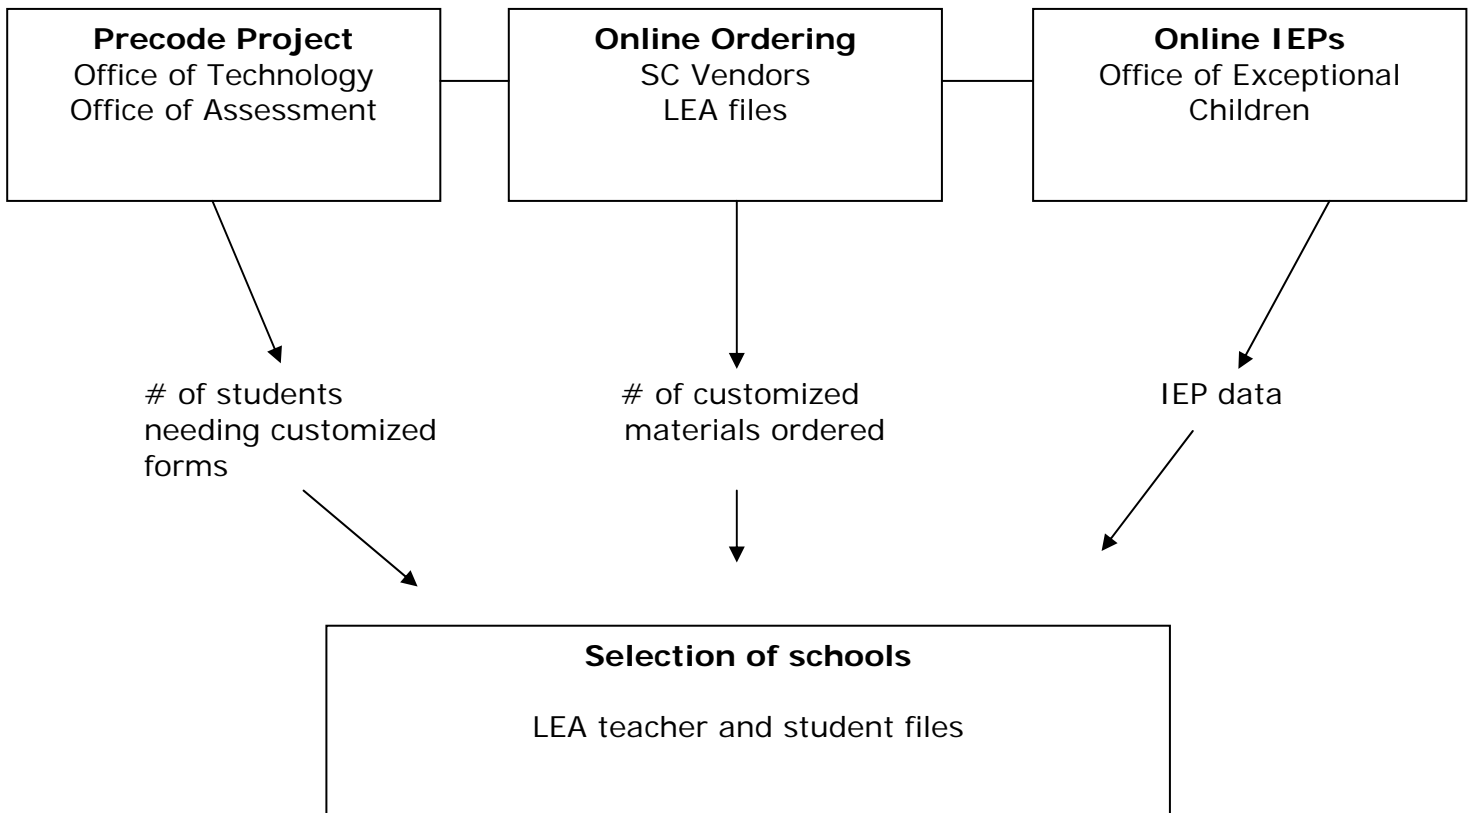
**Precode Project**
Office of Technology
Office of Assessment

**Online Ordering**
SC Vendors
LEA files

**Online IEPs**
Office of Exceptional Children

# of students needing customized forms

# of customized materials ordered

IEP data

**Selection of schools**

LEA teacher and student files